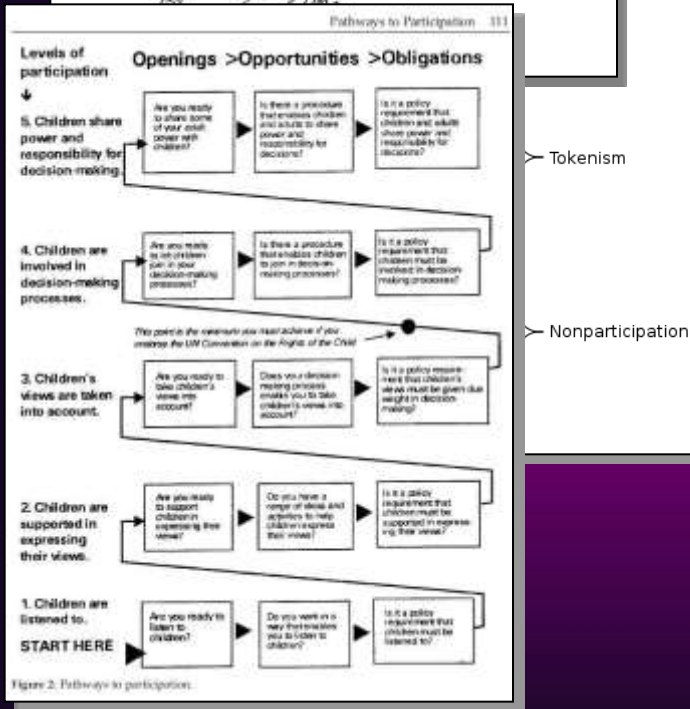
Pathways to Participation 111

Levels of participation

Openings >Opportunities >Obligations

5. Children share power and responsibility for decision-making.

Are you ready to share some of your adult power with children?

Is there a procedure that enables children and adults to share power and responsibility for decisions?

Is it a policy requirement that children and adults share power and responsibility for decisions?

4. Children are involved in decision-making processes.

Are you ready to let children join in your decision-making processes?

Is there a procedure that enables children to join in decision-making processes?

Is it a policy requirement that children must be involved in decision-making processes?

This point is the minimum you must achieve if you endorse the UN Convention on the Rights of the Child

3. Children's views are taken into account.

Are you ready to take children's views into account?

Does your decision-making process enable you to take children's views into account?

Is it a policy requirement that children's views must be given due weight in decision-making?

2. Children are supported in expressing their views.

Are you ready to support children in expressing their views?

Do you have a range of ideas and activities to help children express their views?

Is it a policy requirement that children must be supported in expressing their views?

1. Children are listened to.

START HERE

Are you ready to listen to children?

Do you work in a way that enables you to listen to children?

Is it a policy requirement that children must be listened to?

Figure 2: Pathways to participation.

Tokenism

Nonparticipation